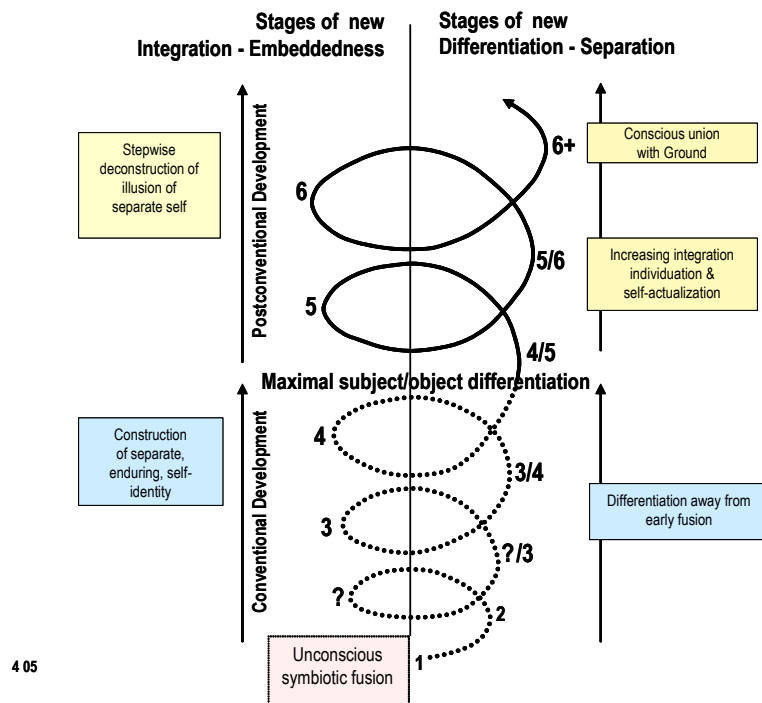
Stages of new Integration - Embeddedness

Stages of new Differentiation - Separation

Stepwise deconstruction of illusion of separate self

Postconventional Development

6+

Conscious union with Ground

6

5/6

Increasing integration individuation & self-actualization

5

4/5

Maximal subject/object differentiation

Construction of separate, enduring, self-identity

Conventional Development

4

3/4

3

Differentiation away from early fusion

?/3

?

2

4 05

Unconscious symbiotic fusion

1